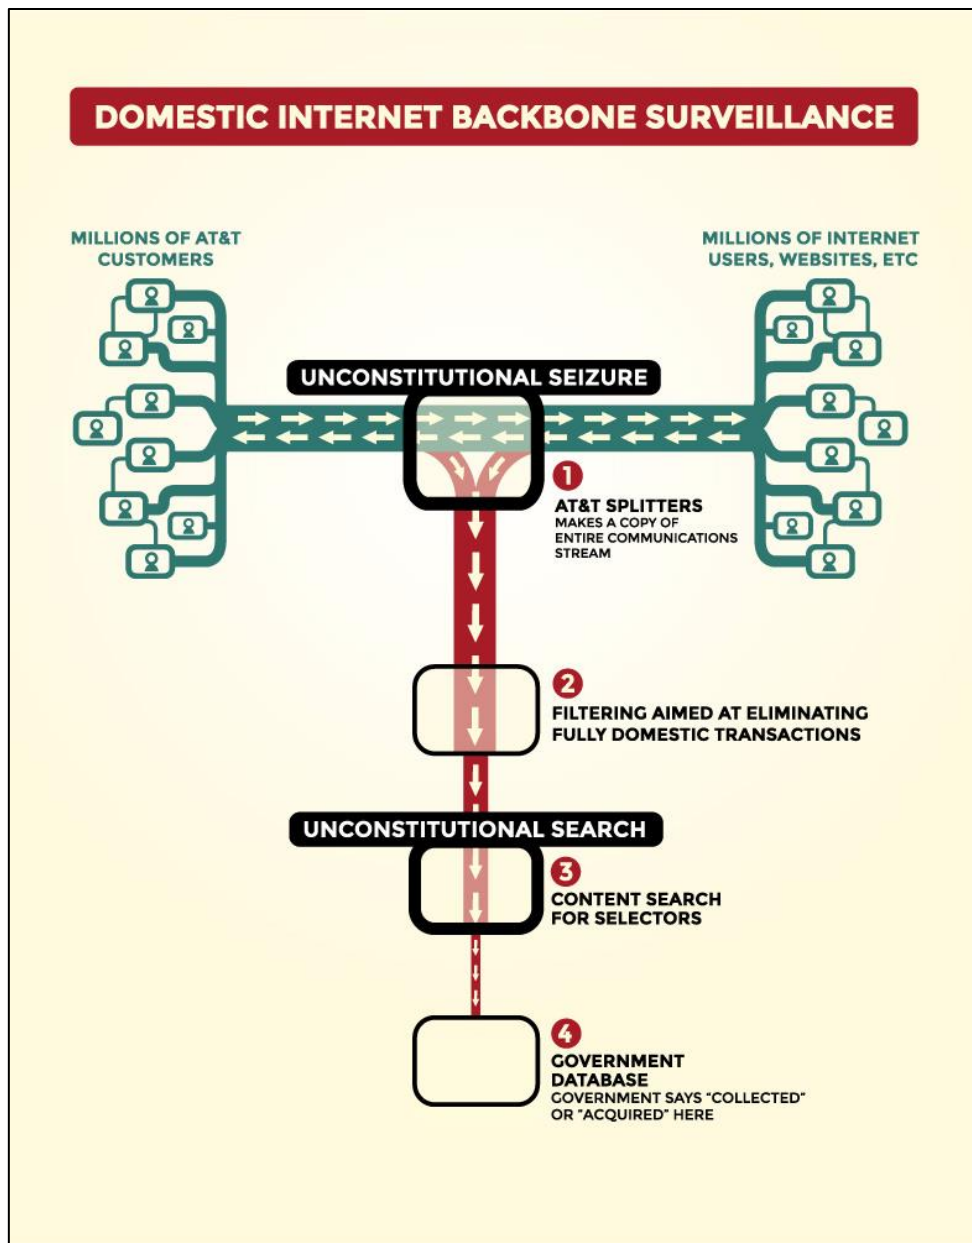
DOMESTIC INTERNET BACKBONE SURVEILLANCE

MILLIONS OF AT&T CUSTOMERS

MILLIONS OF INTERNET USERS, WEBSITES, ETC

UNCONSTITUTIONAL SEIZURE

1
AT&T SPLITTERS
MAKES A COPY OF ENTIRE COMMUNICATIONS STREAM

2
FILTERING AIMED AT ELIMINATING FULLY DOMESTIC TRANSACTIONS

UNCONSTITUTIONAL SEARCH

3
CONTENT SEARCH FOR SELECTORS

4
GOVERNMENT DATABASE
GOVERNMENT SAYS "COLLECTED" OR "ACQUIRED" HERE